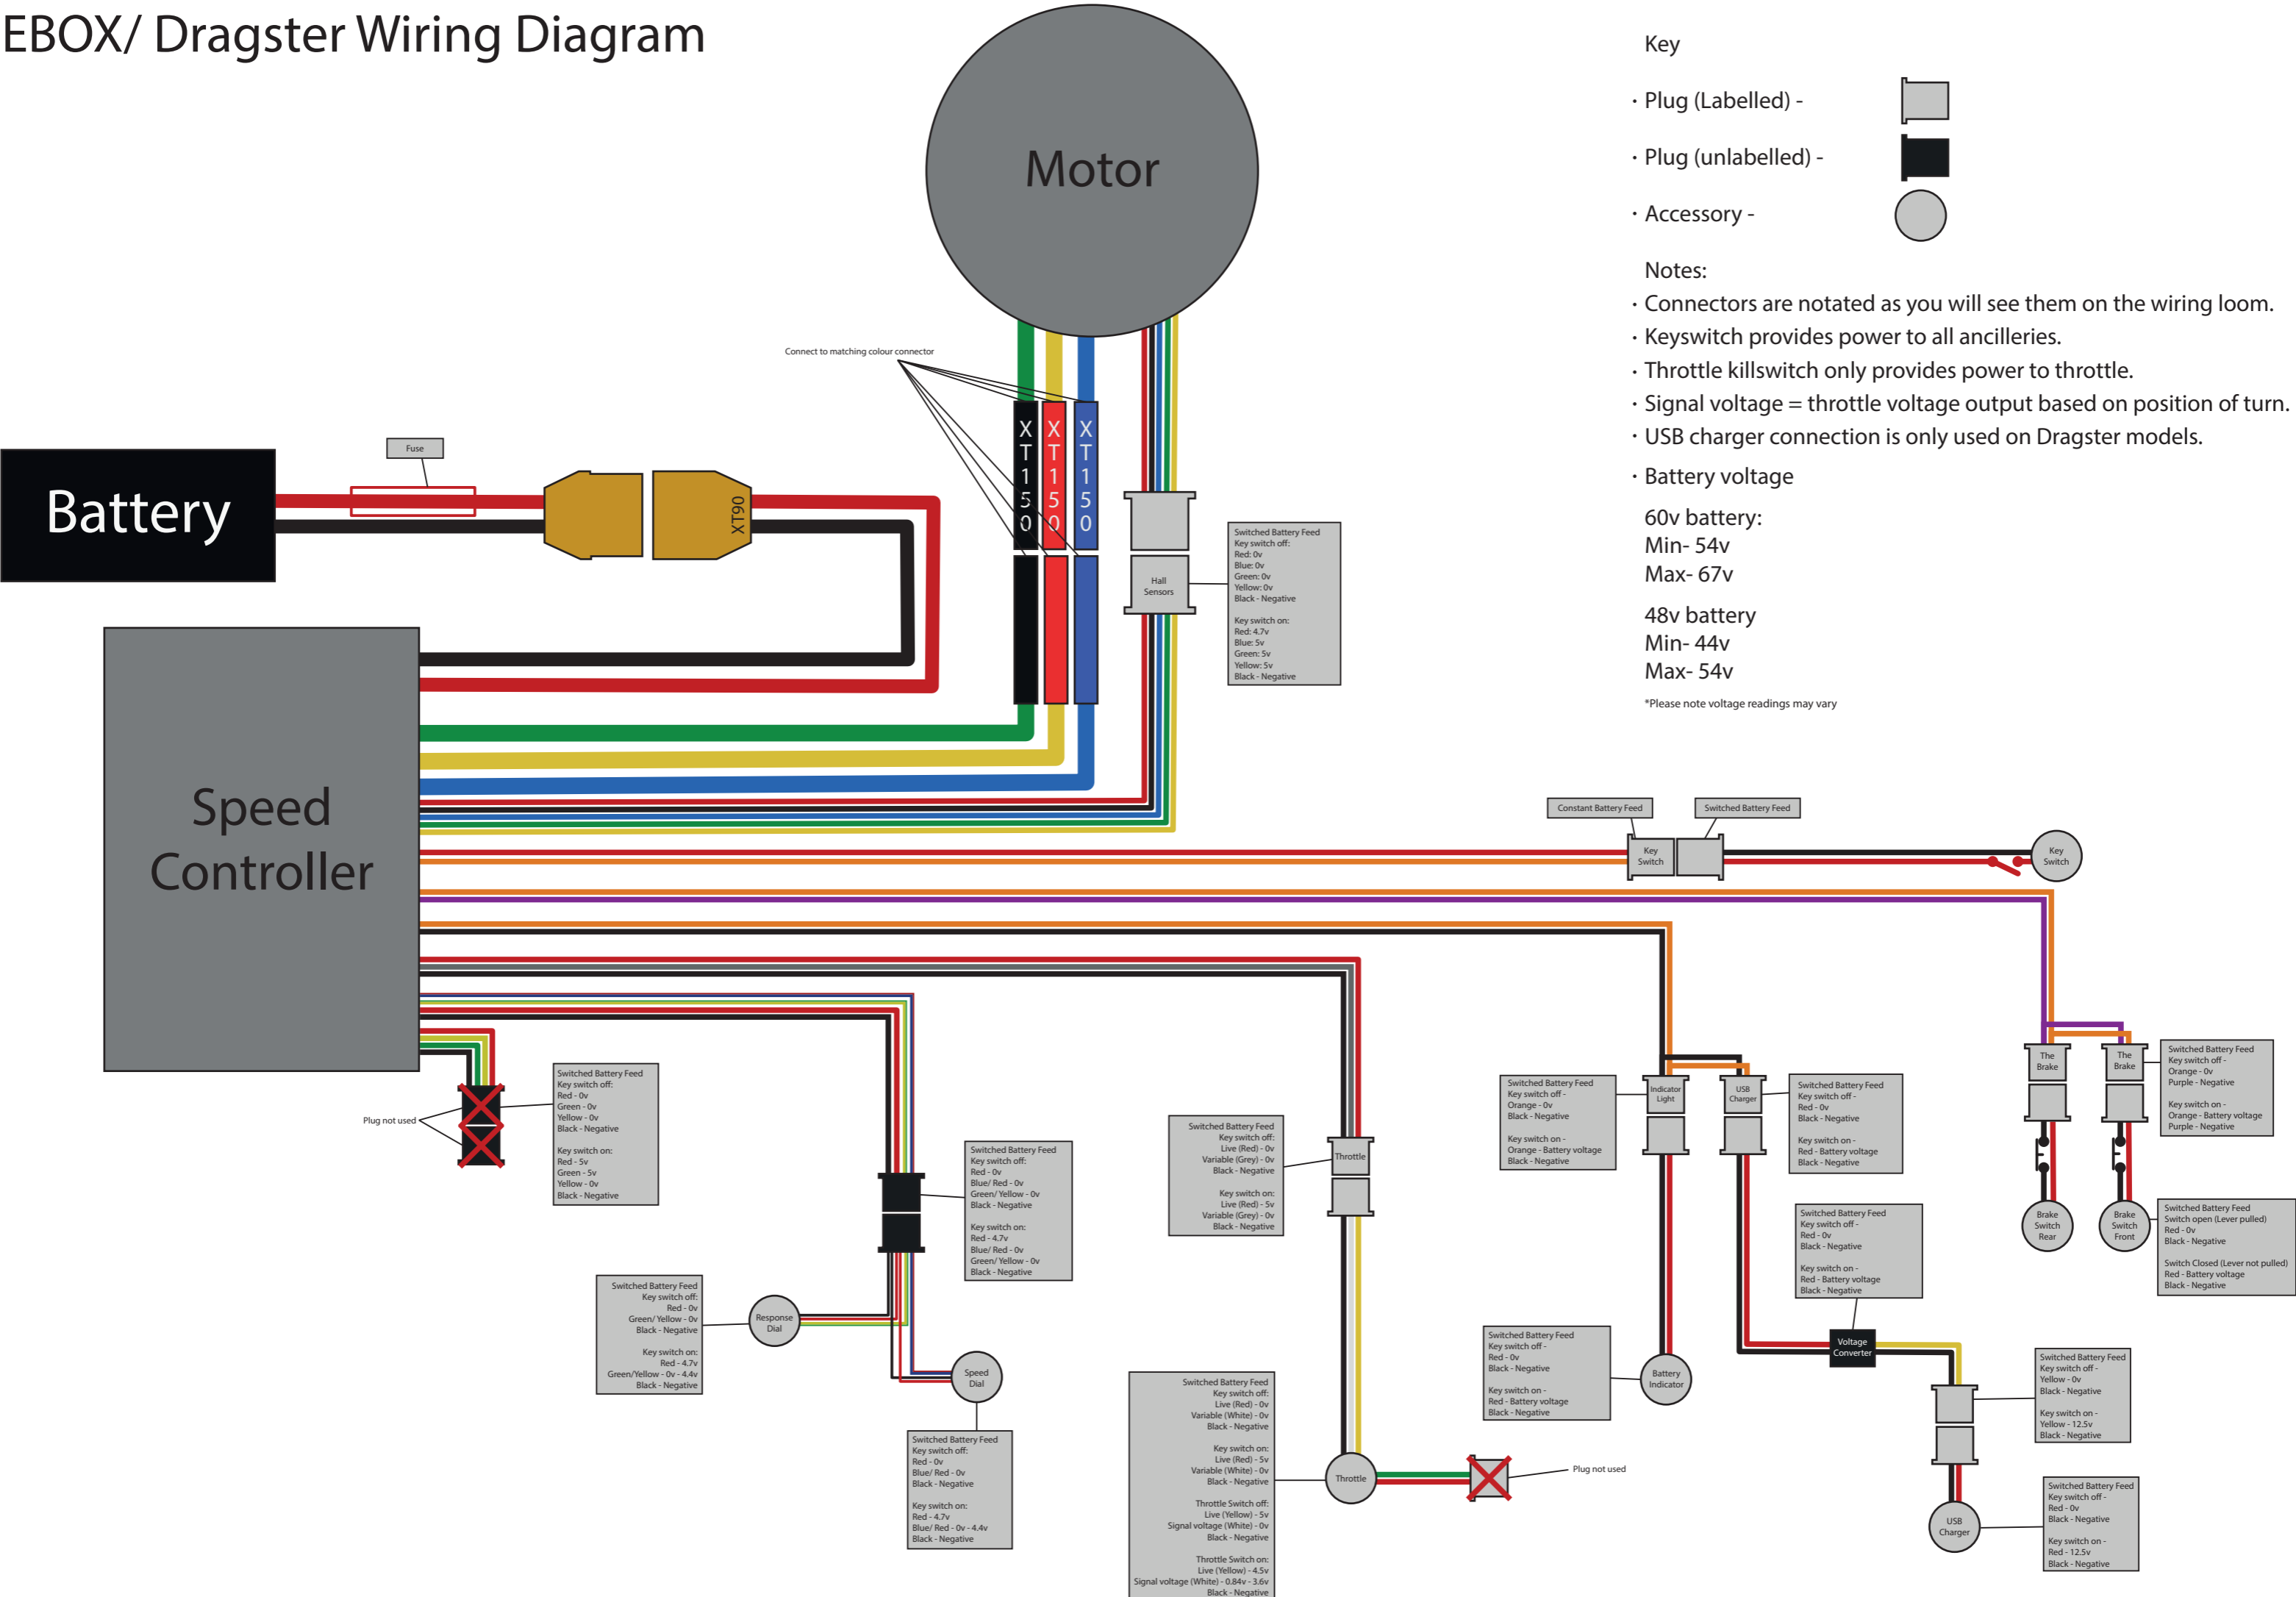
EBOX/ Dragster Wiring Diagram

Motor

Key
· Plug (Labelled) -
· Plug (unlabelled) -
· Accessory -

Notes:
· Connectors are notated as you will see them on the wiring loom.
· Keyswitch provides power to all ancilleries.
· Throttle killswitch only provides power to throttle.
· Signal voltage = throttle voltage output based on position of turn.
· USB charger connection is only used on Dragster models.
· Battery voltage
60v battery:
Min- 54v
Max- 67v
48v battery
Min- 44v
Max- 54v
*Please note voltage readings may vary

Connect to matching colour connector

XT150 XT150 XT150

Fuse

Battery

XT90

Hall Sensors

Switched Battery Feed
Key switch off:
Red: 0v
Blue: 0v
Green: 0v
Yellow: 0v
Black - Negative

Key switch on:
Red: 4.7v
Blue: 5v
Green: 5v
Yellow: 5v
Black - Negative

Speed Controller

Constant Battery Feed
Switched Battery Feed
Key Switch
Key Switch

Plug not used

Switched Battery Feed
Key switch off:
Red - 0v
Green - 0v
Yellow - 0v
Black - Negative

Key switch on:
Red - 5v
Green - 5v
Yellow - 0v
Black - Negative

Switched Battery Feed
Key switch off:
Red - 0v
Blue/ Red - 0v
Green/ Yellow - 0v
Black - Negative

Key switch on:
Red - 4.7v
Blue/ Red - 0v
Green/ Yellow - 0v
Black - Negative

Switched Battery Feed
Key switch off:
Red - 0v
Green/ Yellow - 0v
Black - Negative

Key switch on:
Red - 4.7v
Green/Yellow - 0v - 4.4v
Black - Negative

Response Dial

Speed Dial

Switched Battery Feed
Key switch off:
Red - 0v
Blue/ Red - 0v
Black - Negative

Key switch on:
Red - 4.7v
Blue/ Red - 0v - 4.4v
Black - Negative

Switched Battery Feed
Key switch off:
Live (Red) - 0v
Variable (Grey) - 0v
Black - Negative

Key switch on:
Live (Red) - 5v
Variable (Grey) - 0v
Black - Negative

Throttle

Switched Battery Feed
Key switch off:
Live (Red) - 0v
Variable (White) - 0v
Black - Negative

Key switch on:
Live (Red) - 5v
Variable (White) - 0v
Black - Negative

Throttle Switch off:
Live (Yellow) - 5v
Signal voltage (White) - 0v
Black - Negative

Throttle Switch on:
Live (Yellow) - 4.5v
Signal voltage (White) - 0.84v - 3.6v
Black - Negative

Throttle

Plug not used

Switched Battery Feed
Key switch off -
Orange - 0v
Black - Negative

Key switch on -
Orange - Battery voltage
Black - Negative

Indicator Light

USB Charger

Switched Battery Feed
Key switch off -
Red - 0v
Black - Negative

Key switch on -
Red - Battery voltage
Black - Negative

Switched Battery Feed
Key switch off -
Red - 0v
Black - Negative

Key switch on -
Red - Battery voltage
Black - Negative

Switched Battery Feed
Key switch off -
Red - 0v
Black - Negative

Key switch on -
Red - Battery voltage
Black - Negative

Battery Indicator

Voltage Converter

The Brake
The Brake

Switched Battery Feed
Key switch off -
Orange - 0v
Purple - Negative

Key switch on -
Orange - Battery voltage
Purple - Negative

Brake Switch Rear
Brake Switch Front

Switched Battery Feed
Switch open (Lever pulled)
Red - 0v
Black - Negative

Switch Closed (Lever not pulled)
Red - Battery voltage
Black - Negative

Switched Battery Feed
Key switch off -
Yellow - 0v
Black - Negative

Key switch on -
Yellow - 12.5v
Black - Negative

USB Charger

Switched Battery Feed
Key switch off -
Red - 0v
Black - Negative

Key switch on -
Red - 12.5v
Black - Negative